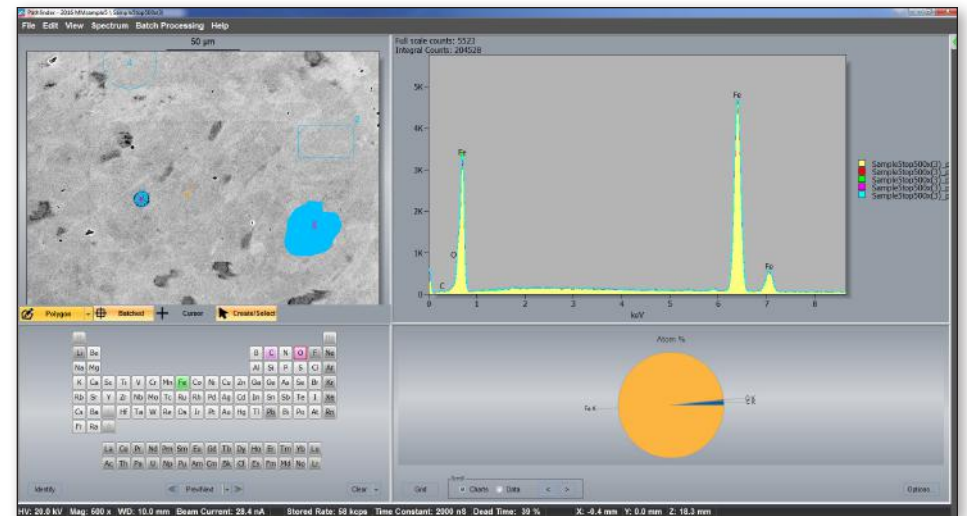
File Edit View Spectrum Batch Processing Help

50 µm

A

B

C

Full scale counts: 5523
Integral Counts: 204528

5K
4K
3K
2K
1K
0

Fe
Fe
Fe
O
C

0 1 2 3 4 5 6 7 8
keV

SampleStop500x(3)
SampleStop500x(3)
SampleStop500x(3)
SampleStop500x(3)
SampleStop500x(3)

Polygon
Batched
Cursor
Create/Select

H He
Li Be B C N O F Ne
Na Mg Al Si P S Cl Ar
K Ca Sc Ti V Cr Mn Fe Co Ni Cu Zn Ga Ge As Se Br Kr
Rb Sr Y Zr Nb Mo Tc Ru Rh Pd Ag Cd In Sn Sb Te I Xe
Cs Ba Hf Ta W Re Os Ir Pt Au Hg Tl Pb Bi Po At Rn
Fr Ra
La Ce Pr Nd Pm Sm Eu Gd Tb Dy Ho Er Tm Yb Lu
Ac Th Pa U Np Pu Am Cm Bk Cf Es Fm Md No Lr

Atom %

Fe K

Identify
PeriNext
Clear
Grid
Charts
Data
Options

HV: 20.0 kV Mag: 600 x WD: 10.0 mm Beam Current: 28.4 nA Stored Rate: 58 kcps Time Constant: 2000 nS Dead Time: 39 % X: -0.4 mm Y: 0.0 mm Z: 10.3 mm